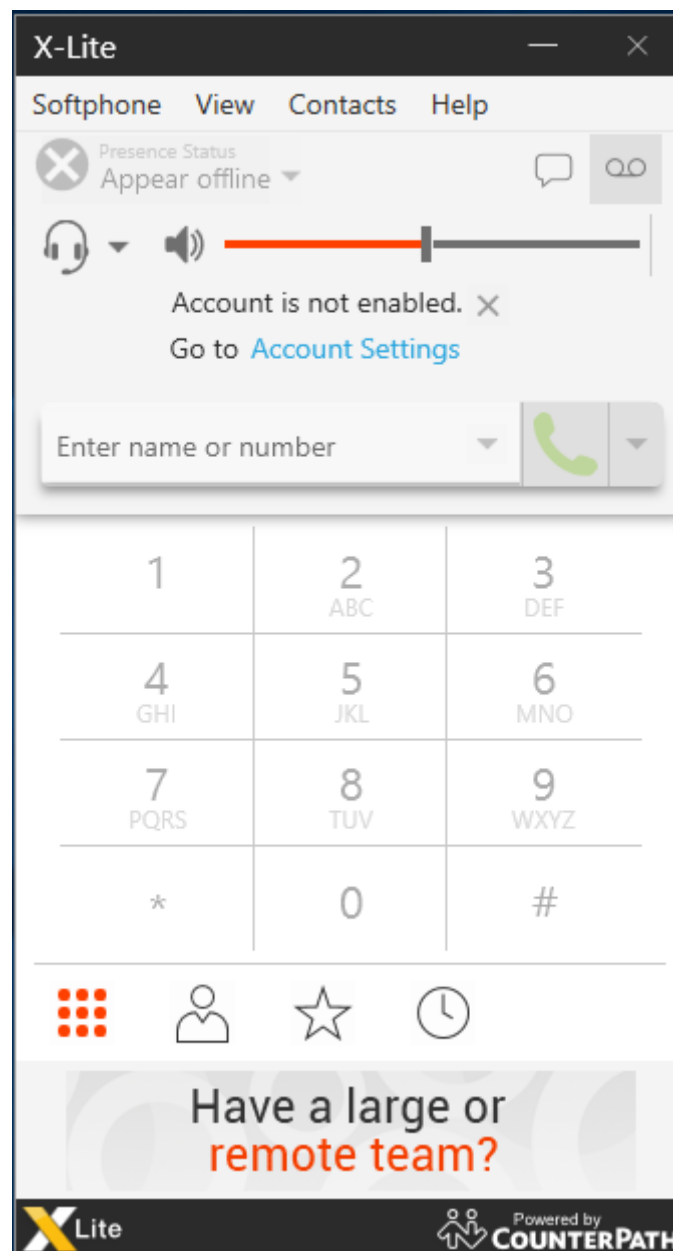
X-Lite

Softphone View Contacts Help

Presence Status
Appear offline

Account is not enabled.
Go to Account Settings

Enter name or number

| 1 | 2 ABC | 3 DEF |
|---|---|---|
| 4 GHI | 5 JKL | 6 MNO |
| 7 PQRS | 8 TUV | 9 WXYZ |
| * | 0 | # |

Have a large or remote team?

X Lite

Powered by COUNTERPATH